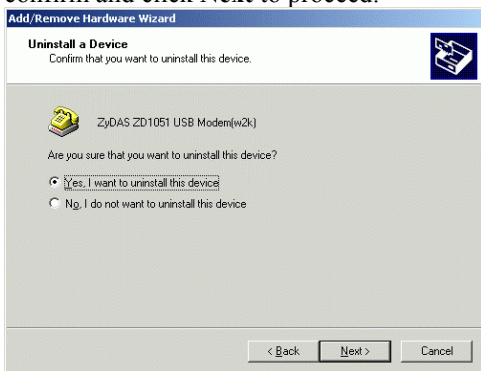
confirm and click Next to proceed.

Add/Remove Hardware Wizard

Uninstall a Device
Confirm that you want to uninstall this device.

ZyDAS ZD1051 USB Modem(w2k)

Are you sure that you want to uninstall this device?

Yes, I want to uninstall this device

No, I do not want to uninstall this device

< Back Next > Cancel